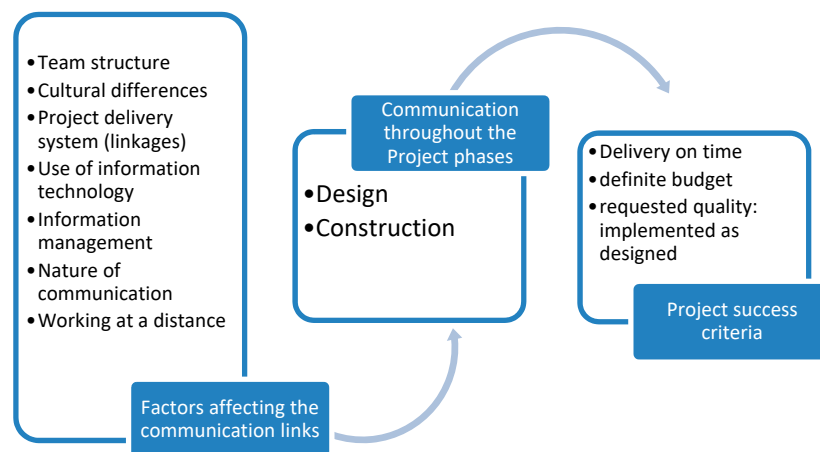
• Team structure
• Cultural differences
• Project delivery system (linkages)
• Use of information technology
• Information management
• Nature of communication
• Working at a distance

Factors affecting the communication links

Communication throughout the Project phases

• Design
• Construction

• Delivery on time
• definite budget
• requested quality: implemented as designed

Project success criteria